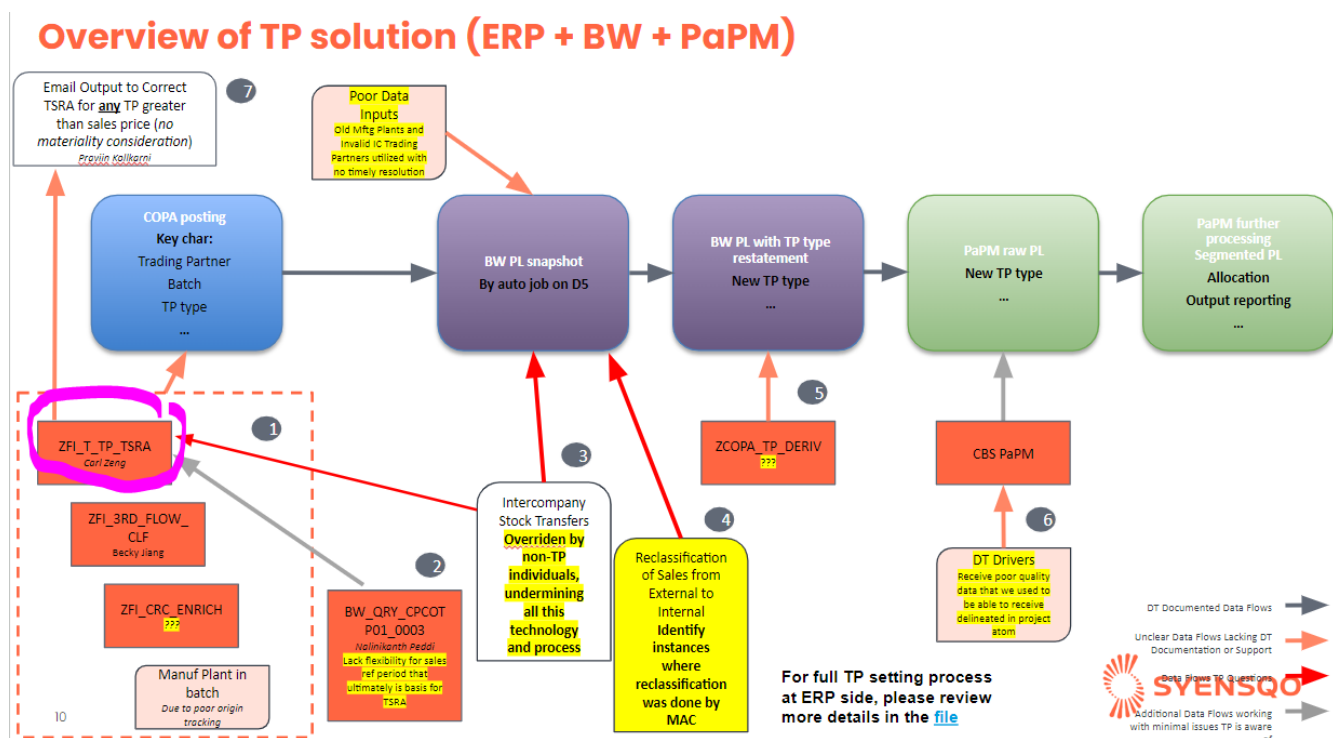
Overview of TP solution (ERP + BW + PaPM)

Email Output to Correct TSRA for any TP greater than sales price (no materiality consideration)
Pravin Kalkarni

7

Poor Data Inputs
Old Mftg Plants and Invalid IC Trading Partners utilized with no timely resolution

COPA posting
Key char:
Trading Partner
Batch
TP type
…

BW PL snapshot
By auto job on D5

BW PL with TP type restatement
New TP type
…

PaPM raw PL
New TP type
…

PaPM further processing Segmented PL
Allocation
Output reporting
…

1
ZFI_T_TP_TSRA
Carl Zeng

ZFI_3RD_FLOW_CLF
Becky Jiang

ZFI_CRC_ENRICH
???

Manuf Plant in batch
Due to poor origin tracking

2
BW_QRY_CPCOTP01_0003
Nalinikanth Peddi
Lack flexibility for sales ref period that ultimately is basis for TSRA

3
Intercompany Stock Transfers
Overriden by non-TP individuals, undermining all this technology and process

4
Reclassification of Sales from External to Internal
Identify instances where reclassification was done by MAC

5
ZCOPA_TP_DERIV
???

CBS PaPM

6
DT Drivers
Receive poor quality data that we used to be able to receive delineated in project atom

For full TP setting process at ERP side, please review more details in the file

DT Documented Data Flows
Unclear Data Flows Lacking DT Documentation or Support
Data Flows TP Questions
Additional Data Flows working with minimal issues TP is aware of

SYENSQO

10